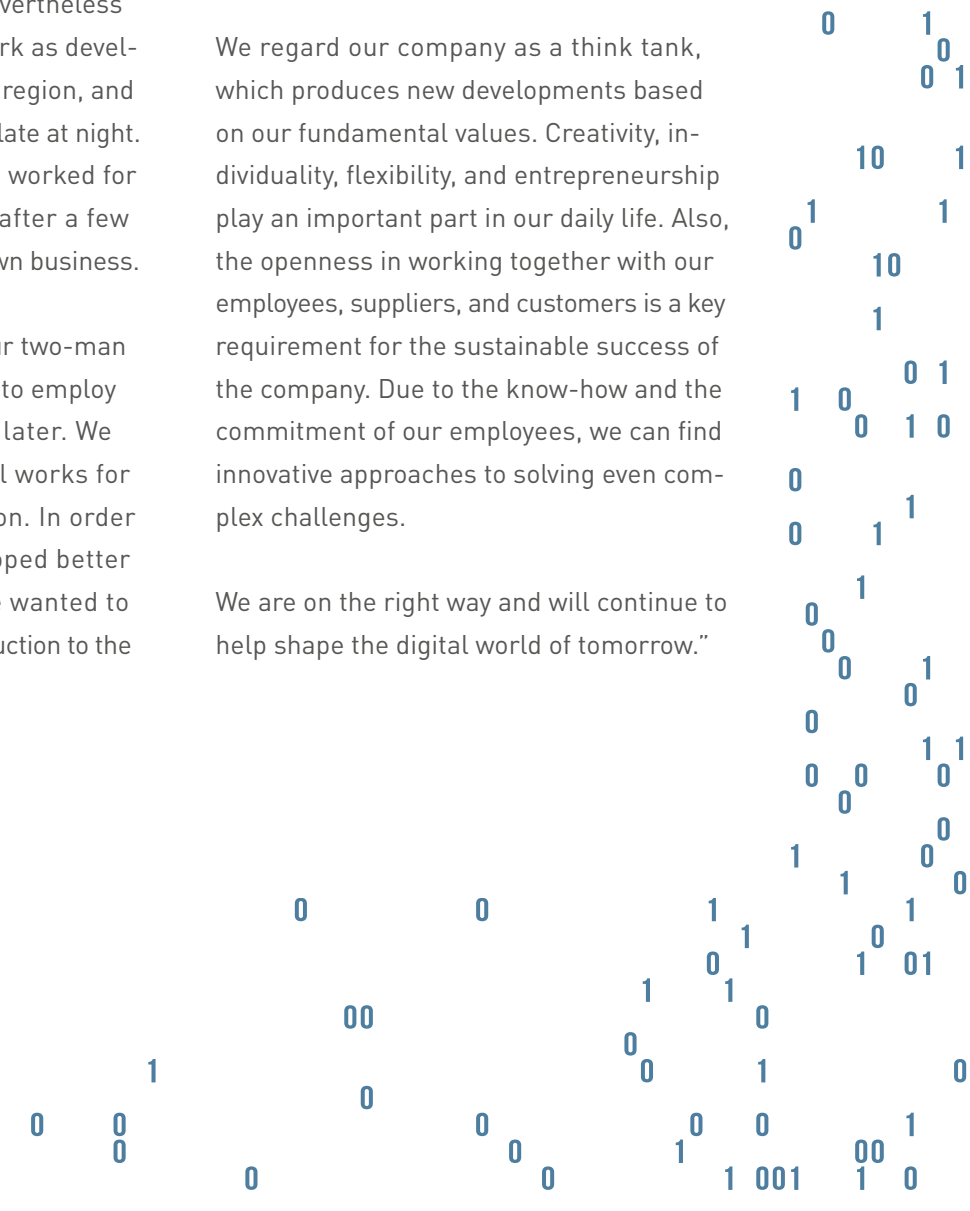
vertheless
rk as devel-
region, and
late at night.
worked for
after a few
wn business.

r two-man
to employ
later. We
l works for
on. In order
oped better
wanted to
uction to the

We regard our company as a think tank, which produces new developments based on our fundamental values. Creativity, individuality, flexibility, and entrepreneurship play an important part in our daily life. Also, the openness in working together with our employees, suppliers, and customers is a key requirement for the sustainable success of the company. Due to the know-how and the commitment of our employees, we can find innovative approaches to solving even complex challenges.

We are on the right way and will continue to help shape the digital world of tomorrow."